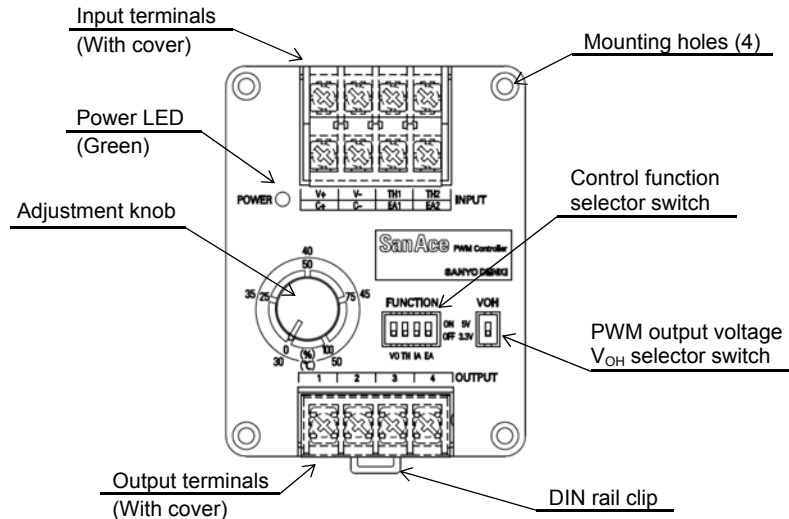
Input terminals
(With cover)

Mounting holes (4)

Power LED
(Green)

POWER

V+ V- TH1 TH2
C+ C- EA1 EA2
INPUT

Control function selector switch

Adjustment knob

SanAce PWM Controller
SANYO DENKI

40
50
35 25
75 45
0 100
30 (%) (℃) 50

FUNCTION
ON 5V
OFF 3.3V
VO TH IA EA

VOH

PWM output voltage
$V_{OH}$ selector switch

1 2 3 4 OUTPUT

Output terminals
(With cover)

DIN rail clip